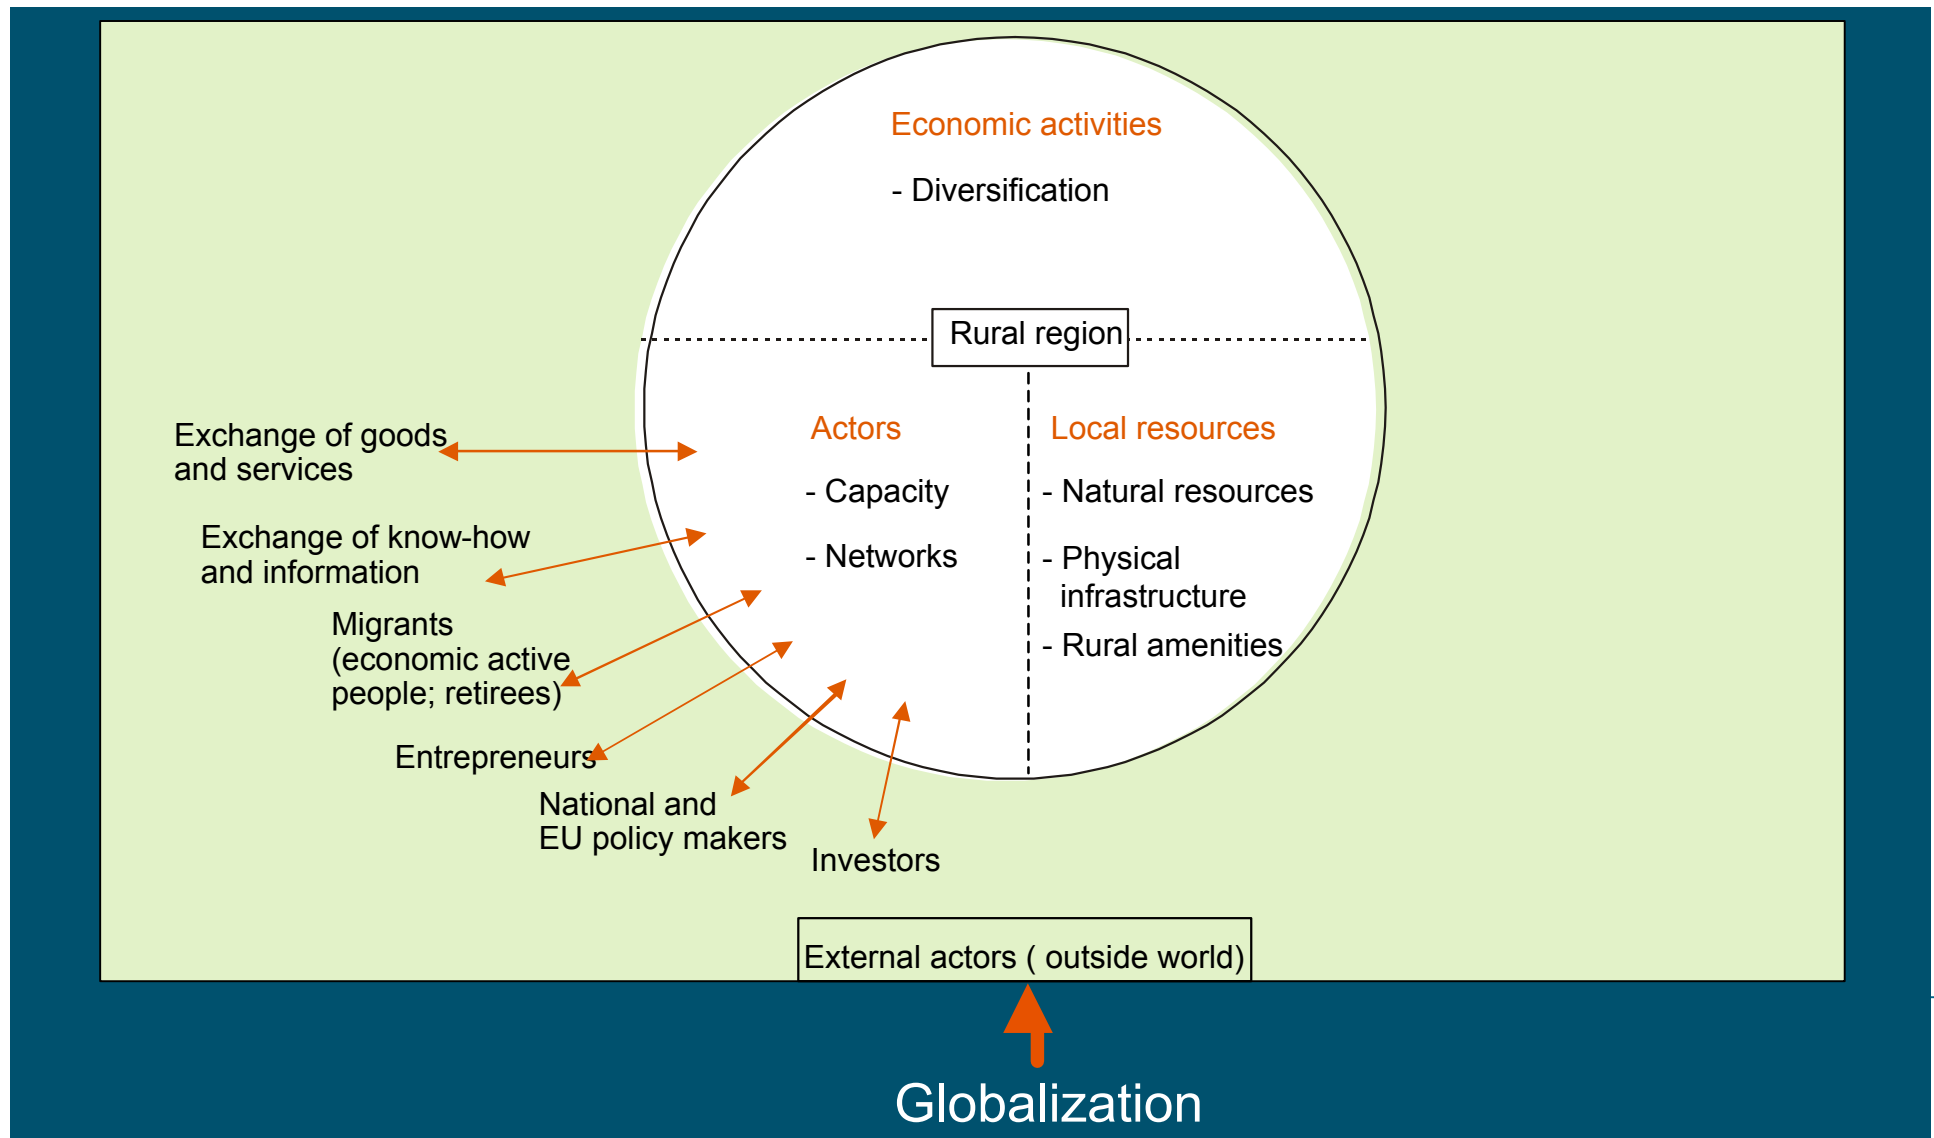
Economic activities

- Diversification

Rural region

Actors

- Capacity

- Networks

Local resources

- Natural resources

- Physical infrastructure

- Rural amenities

Exchange of goods and services

Exchange of know-how and information

Migrants (economic active people; retirees)

Entrepreneurs

National and EU policy makers

Investors

External actors ( outside world)

Globalization